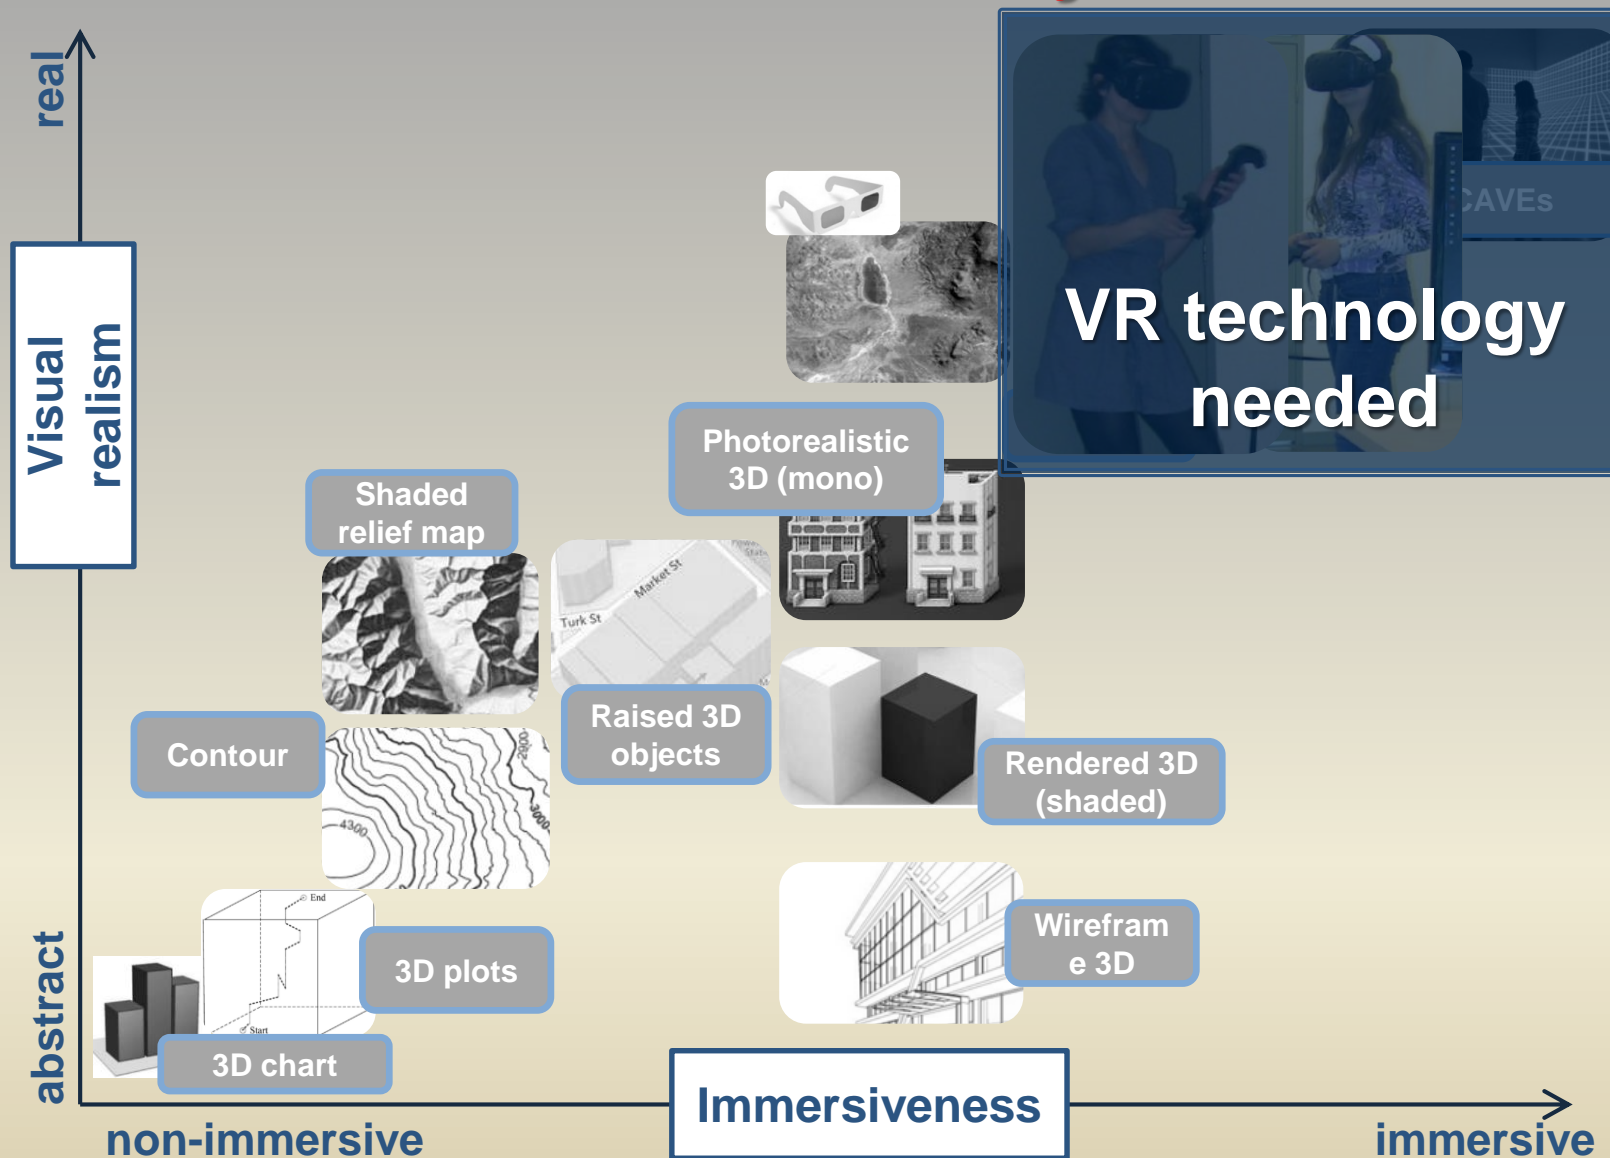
real

Visual realism

abstract

CAVEs

VR technology needed

Photorealistic 3D (mono)

Shaded relief map

Turk St

Market St

Raised 3D objects

Contour

4300

3000

2000

Rendered 3D (shaded)

End

Start

3D plots

Wirefram e 3D

3D chart

Immersiveness

non-immersive

immersive